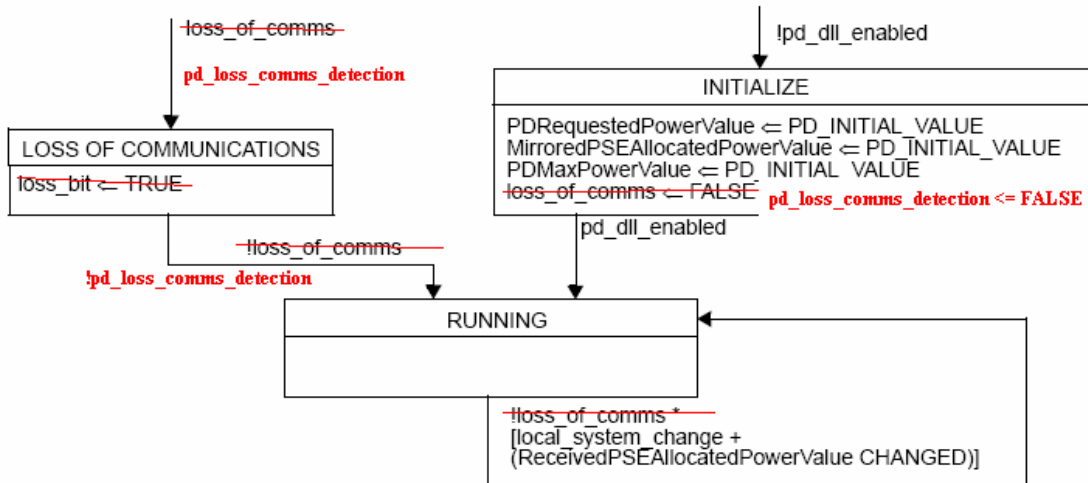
loss_of_comms

pd_loss_comms_detection

LOSS OF COMMUNICATIONS

loss_bit ⇐ TRUE

!loss_of_comms

!pd_loss_comms_detection

!pd_dll_enabled

INITIALIZE

PDRequestedPowerValue ⇐ PD_INITIAL_VALUE
MirroredPSEAllocatedPowerValue ⇐ PD_INITIAL_VALUE
PDMaxPowerValue ⇐ PD_INITIAL_VALUE
loss_of_comms ⇐ FALSE

pd_loss_comms_detection <= FALSE

pd_dll_enabled

RUNNING

!loss_of_comms *
[local_system_change +
(ReceivedPSEAllocatedPowerValue CHANGED)]